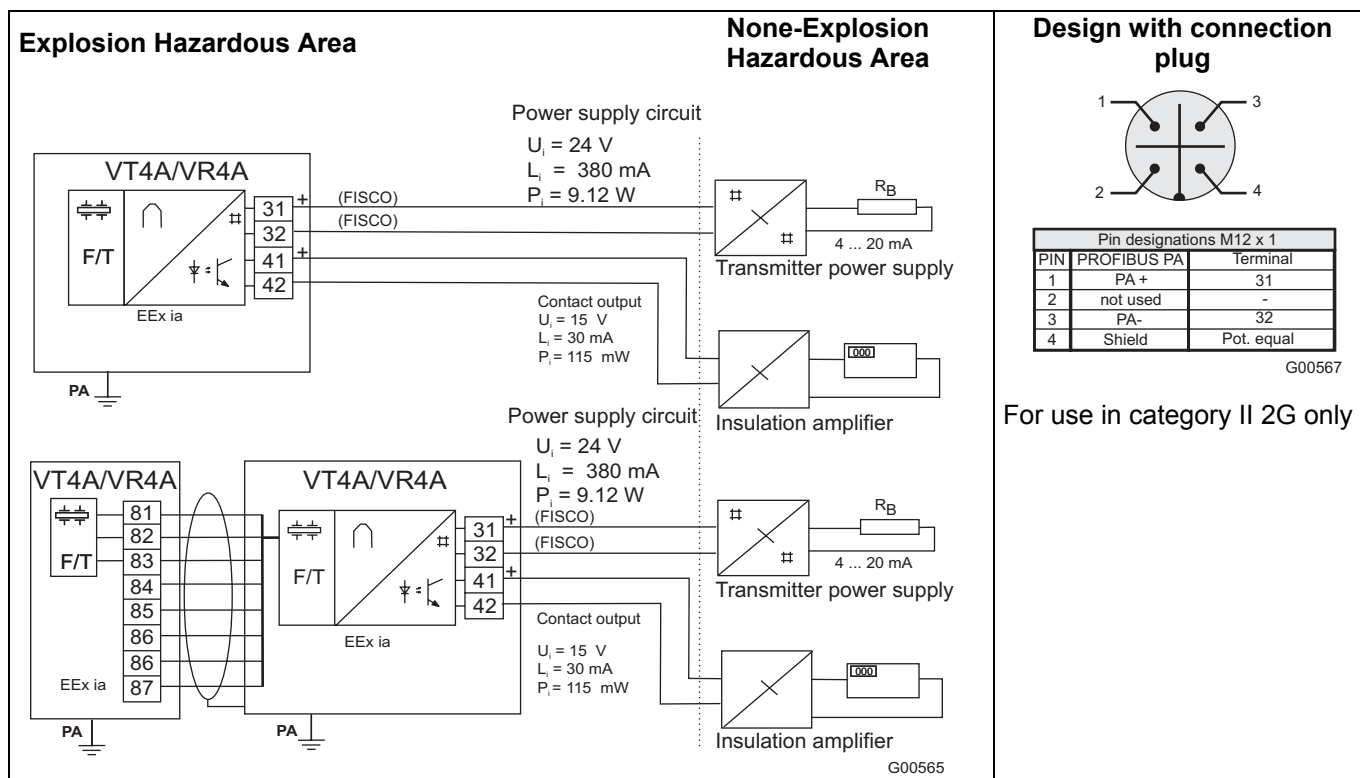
Explosion Hazardous Area

None-Explosion Hazardous Area

Design with connection plug

Power supply circuit

$U_i$ = 24 V
$L_i$ = 380 mA
$P_i$ = 9.12 W

VT4A/VR4A

F/T

EEx ia

31 +
32
41 +
42

(FISCO)
(FISCO)

$R_B$

4 ... 20 mA

Transmitter power supply

Contact output
$U_i$ = 15 V
$L_i$ = 30 mA
$P_i$ = 115 mW

000

PA

Insulation amplifier

1
2
3
4

| Pin designations M12 x 1 | | |
|---|---|---|
| PIN | PROFIBUS PA | Terminal |
| 1 | PA + | 31 |
| 2 | not used | - |
| 3 | PA- | 32 |
| 4 | Shield | Pot. equal |

G00567

For use in category II 2G only

Power supply circuit

$U_i$ = 24 V
$L_i$ = 380 mA
$P_i$ = 9.12 W

VT4A/VR4A

F/T

81
82
83
84
85
86
86
87

EEx ia

PA

VT4A/VR4A

F/T

EEx ia

31 +
32
41 +
42

(FISCO)
(FISCO)

$R_B$

4 ... 20 mA

Transmitter power supply

Contact output

$U_i$ = 15 V
$L_i$ = 30 mA
$P_i$ = 115 mW

000

PA

Insulation amplifier

G00565